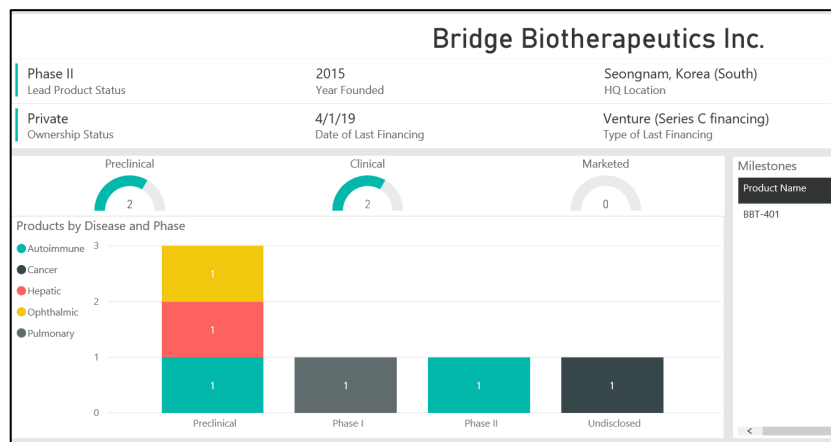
Bridge Biotherapeutics Inc.

Phase II
Lead Product Status

2015
Year Founded

Seongnam, Korea (South)
HQ Location

Private
Ownership Status

4/1/19
Date of Last Financing

Venture (Series C financing)
Type of Last Financing

Preclinical
2

Clinical
2

Marketed
0

Milestones

| Product Name |
|---|
| BBT-401 |

Products by Disease and Phase

Autoimmune
Cancer
Hepatic
Ophthalmic
Pulmonary

3
2
1
0

1
1
1
1
1
1
1

Preclinical
Phase I
Phase II
Undisclosed

<